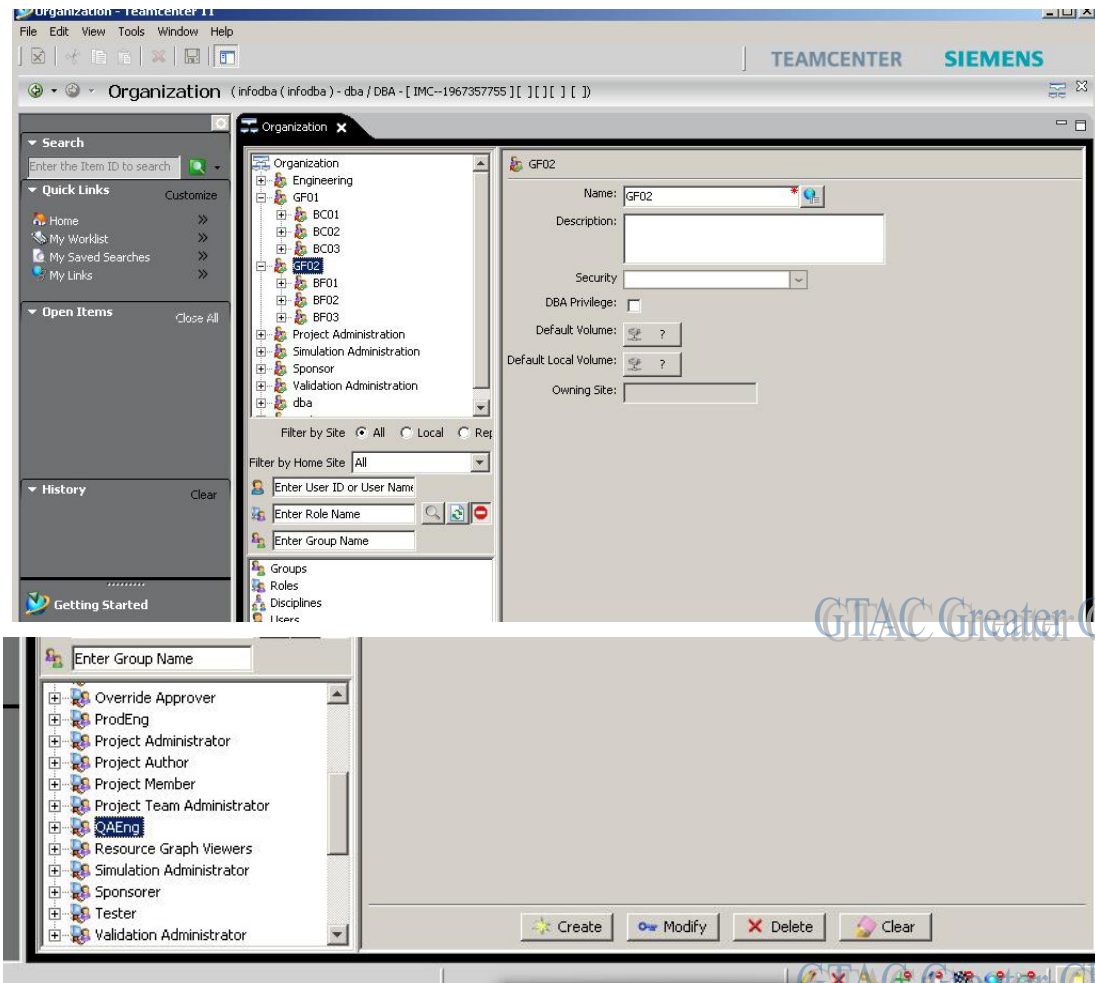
Organization - Teamcenter 11
File Edit View Tools Window Help
TEAMCENTER SIEMENS
Organization (infodba ( infodba ) - dba / DBA - [ IMC--1967357755 ] [ ] [ ] [ ] [ ])

Search
Enter the Item ID to search
Quick Links Customize
Home
My Worklist
My Saved Searches
My Links
Open Items Close All
History Clear
Getting Started

Organization
Organization
Engineering
GF01
BC01
BC02
BC03
GF02
BF01
BF02
BF03
Project Administration
Simulation Administration
Sponsor
Validation Administration
dba
Filter by Site All Local Re
Filter by Home Site All
Enter User ID or User Name
Enter Role Name
Enter Group Name
Groups
Roles
Disciplines
Users

GF02
Name: GF02
Description:
Security
DBA Privilege:
Default Volume: ?
Default Local Volume: ?
Owning Site:

GTAC Greater

Enter Group Name
Override Approver
ProdEng
Project Administrator
Project Author
Project Member
Project Team Administrator
QAEng
Resource Graph Viewers
Simulation Administrator
Sponsorer
Tester
Validation Administrator

Create Modify Delete Clear

GTAC Greater